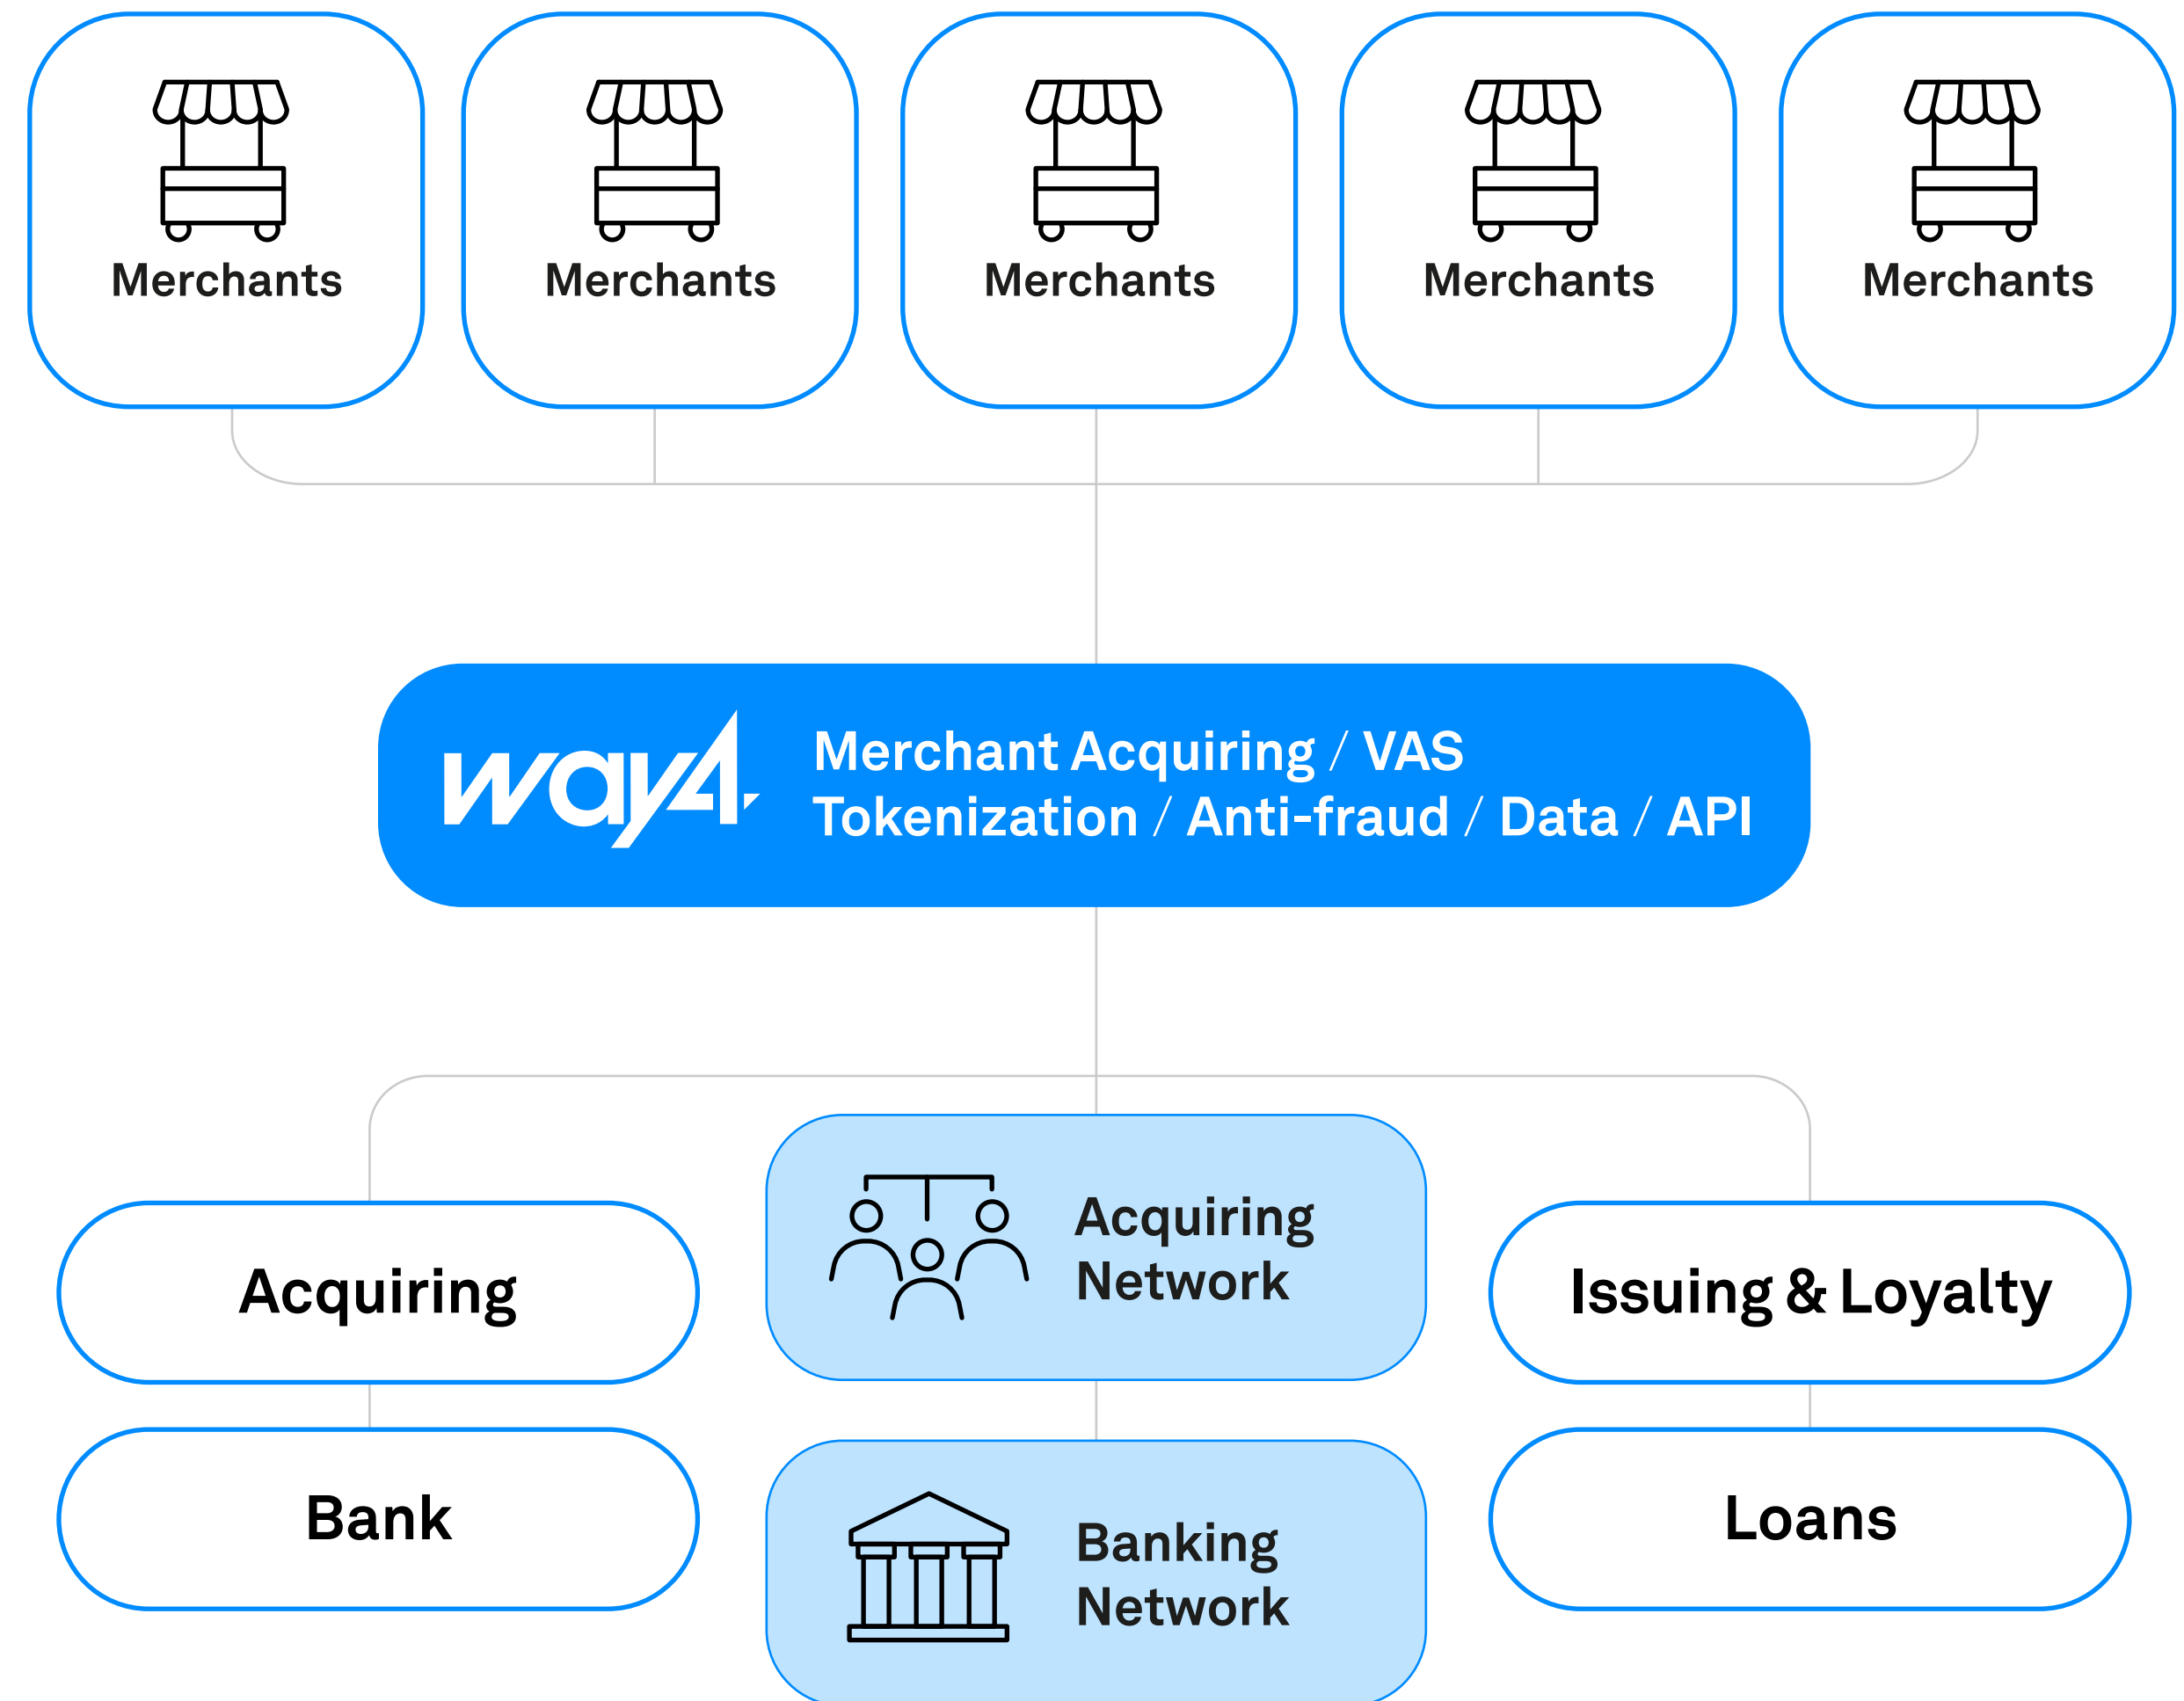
Merchants

Merchants

Merchants

Merchants

Merchants

way4

Merchant Acquiring / VAS
Tokenization / Anti-fraud / Data / API

Acquiring

Acquiring Network

Issuing & Loyalty

Bank

Banking Network

Loans